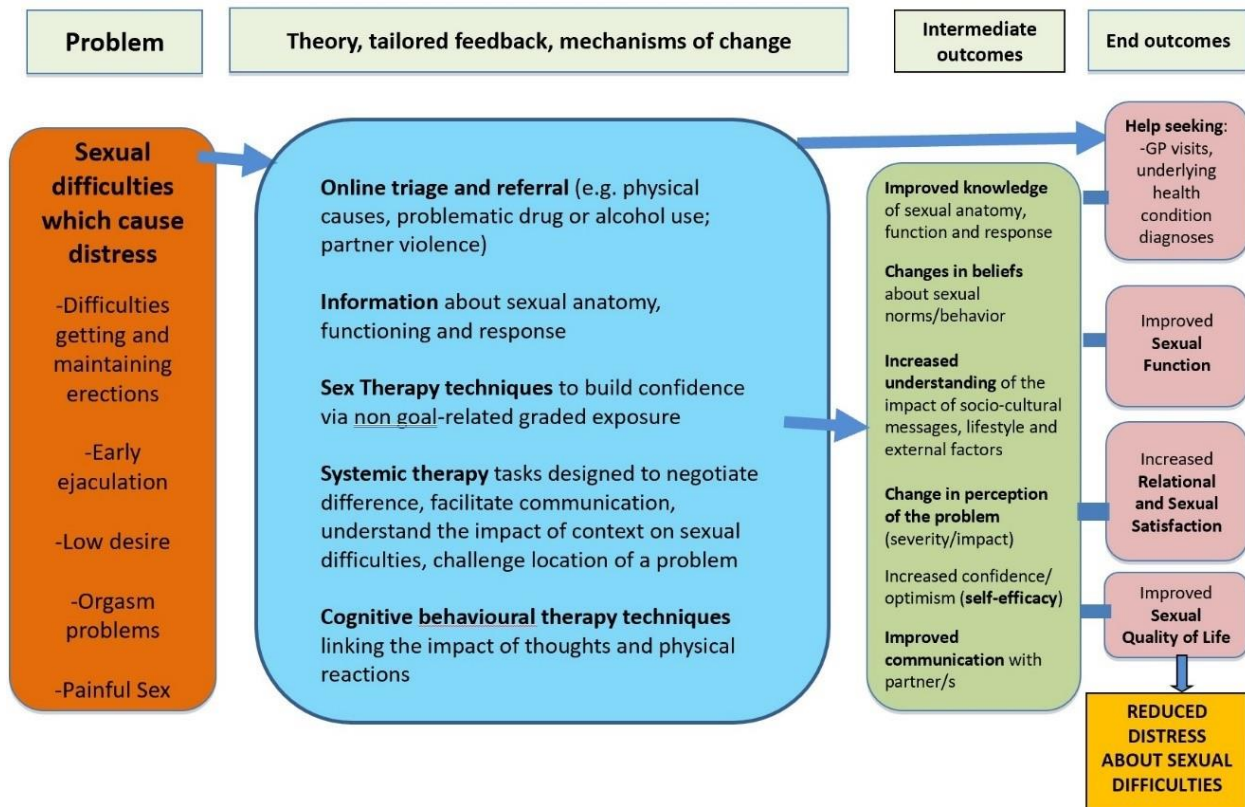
Problem

Theory, tailored feedback, mechanisms of change

Intermediate outcomes

End outcomes

Sexual difficulties which cause distress

-Difficulties getting and maintaining erections

-Early ejaculation

-Low desire

-Orgasm problems

-Painful Sex

Online triage and referral (e.g. physical causes, problematic drug or alcohol use; partner violence)

Information about sexual anatomy, functioning and response

Sex Therapy techniques to build confidence via non goal-related graded exposure

Systemic therapy tasks designed to negotiate difference, facilitate communication, understand the impact of context on sexual difficulties, challenge location of a problem

Cognitive behavioural therapy techniques linking the impact of thoughts and physical reactions

Improved knowledge of sexual anatomy, function and response

Changes in beliefs about sexual norms/behavior

Increased understanding of the impact of socio-cultural messages, lifestyle and external factors

Change in perception of the problem (severity/impact)

Increased confidence/ optimism (self-efficacy)

Improved communication with partner/s

Help seeking: -GP visits, underlying health condition diagnoses

Improved Sexual Function

Increased Relational and Sexual Satisfaction

Improved Sexual Quality of Life

REDUCED DISTRESS ABOUT SEXUAL DIFFICULTIES